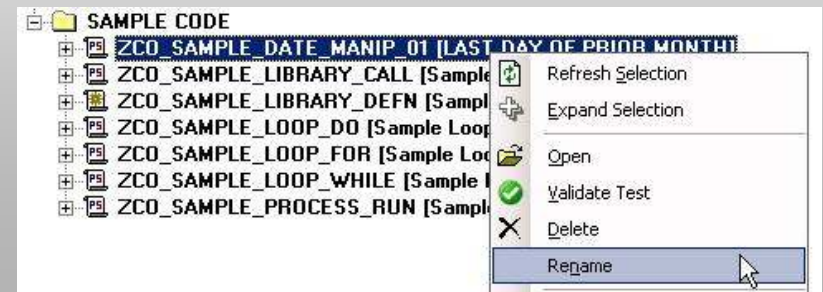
SAMPLE CODE
ZCO_SAMPLE_DATE_MANIP_01 [LAST DAY OF PRIOR MONTH]
ZCO_SAMPLE_LIBRARY_CALL [Sample
ZCO_SAMPLE_LIBRARY_DEFN [Sampl
ZCO_SAMPLE_LOOP_DO [Sample Loop
ZCO_SAMPLE_LOOP_FOR [Sample Loo
ZCO_SAMPLE_LOOP_WHILE [Sample
ZCO_SAMPLE_PROCESS_RUN [Sampl

Refresh Selection
Expand Selection
Open
Validate Test
Delete
Rename